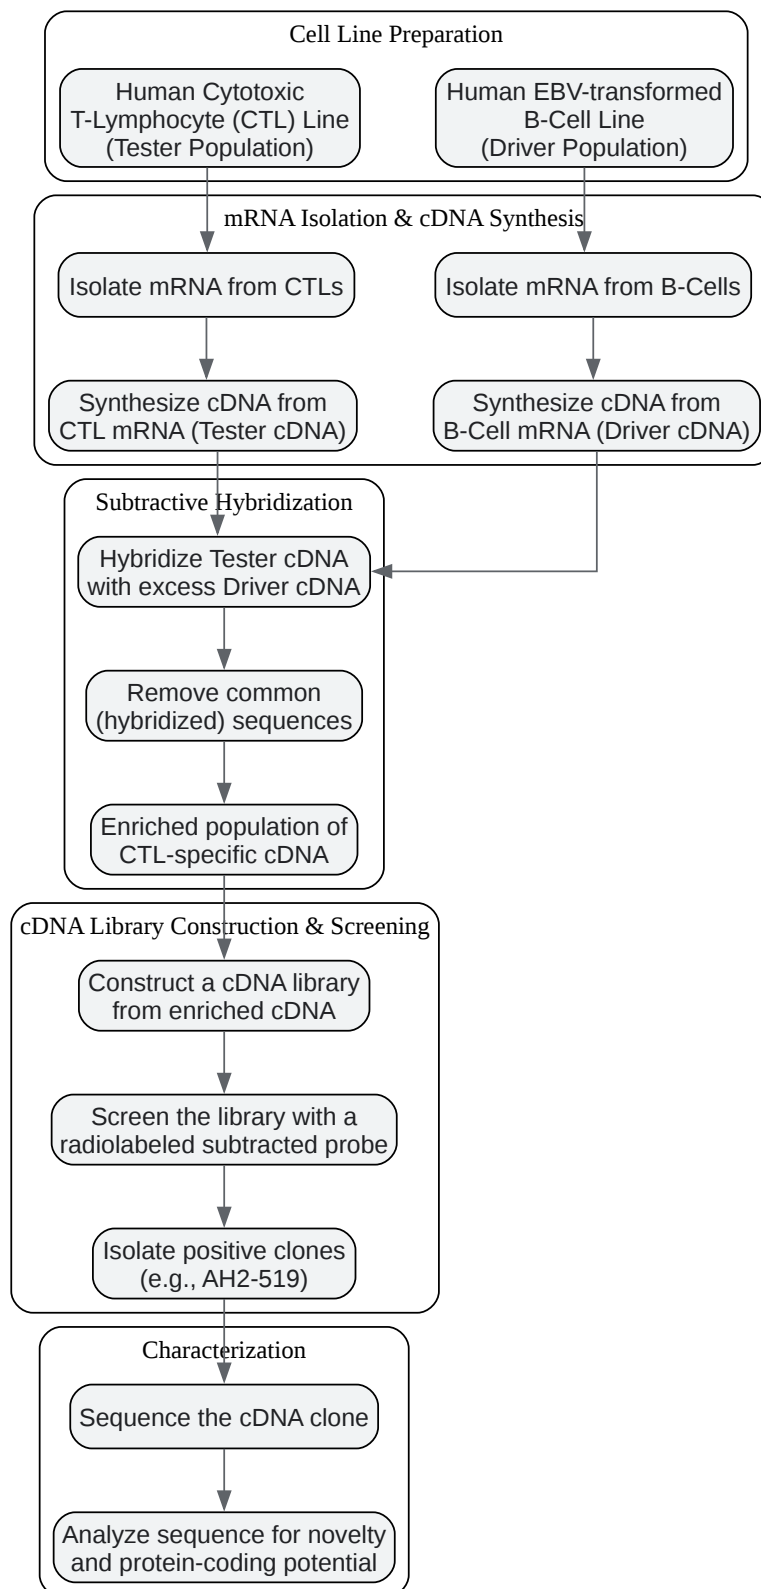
Cell Line Preparation

Human Cytotoxic T-Lymphocyte (CTL) Line (Tester Population)

Human EBV-transformed B-Cell Line (Driver Population)

mRNA Isolation & cDNA Synthesis

Isolate mRNA from CTLs

Isolate mRNA from B-Cells

Synthesize cDNA from CTL mRNA (Tester cDNA)

Synthesize cDNA from B-Cell mRNA (Driver cDNA)

Subtractive Hybridization

Hybridize Tester cDNA with excess Driver cDNA

Remove common (hybridized) sequences

Enriched population of CTL-specific cDNA

cDNA Library Construction & Screening

Construct a cDNA library from enriched cDNA

Screen the library with a radiolabeled subtracted probe

Isolate positive clones (e.g., AH2-519)

Characterization

Sequence the cDNA clone

Analyze sequence for novelty and protein-coding potential